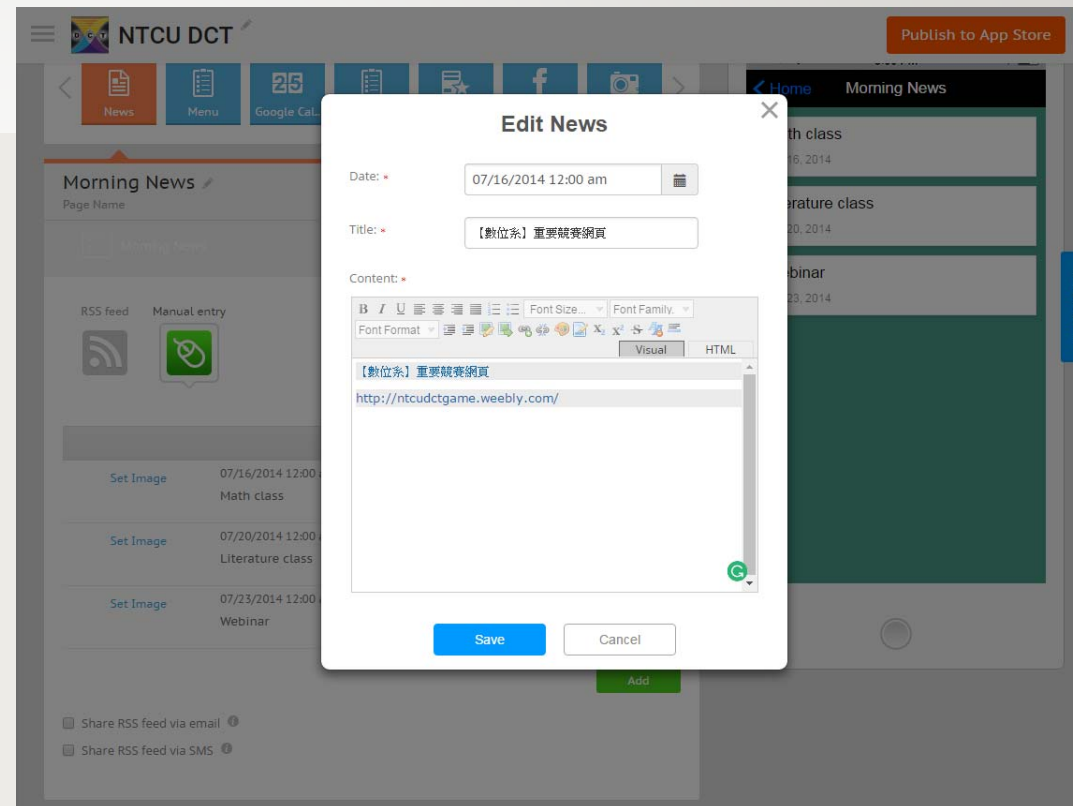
NTCU DCT

Publish to App Store

News Menu Google Cal...

Morning News
Page Name

RSS feed Manual entry

Set Image 07/16/2014 12:00
Math class

Set Image 07/20/2014 12:00
Literature class

Set Image 07/23/2014 12:00
Webinar

Add

Share RSS feed via email

Share RSS feed via SMS

Home Morning News

th class
16, 2014

erature class
20, 2014

binar
23, 2014

Edit News

Date: * 07/16/2014 12:00 am

Title: * 【數位系】重要競賽網頁

Content: *

Font Size... Font Family. Font Format

Visual HTML

【數位系】重要競賽網頁

http://ntcudctgame.weebly.com/

Save Cancel